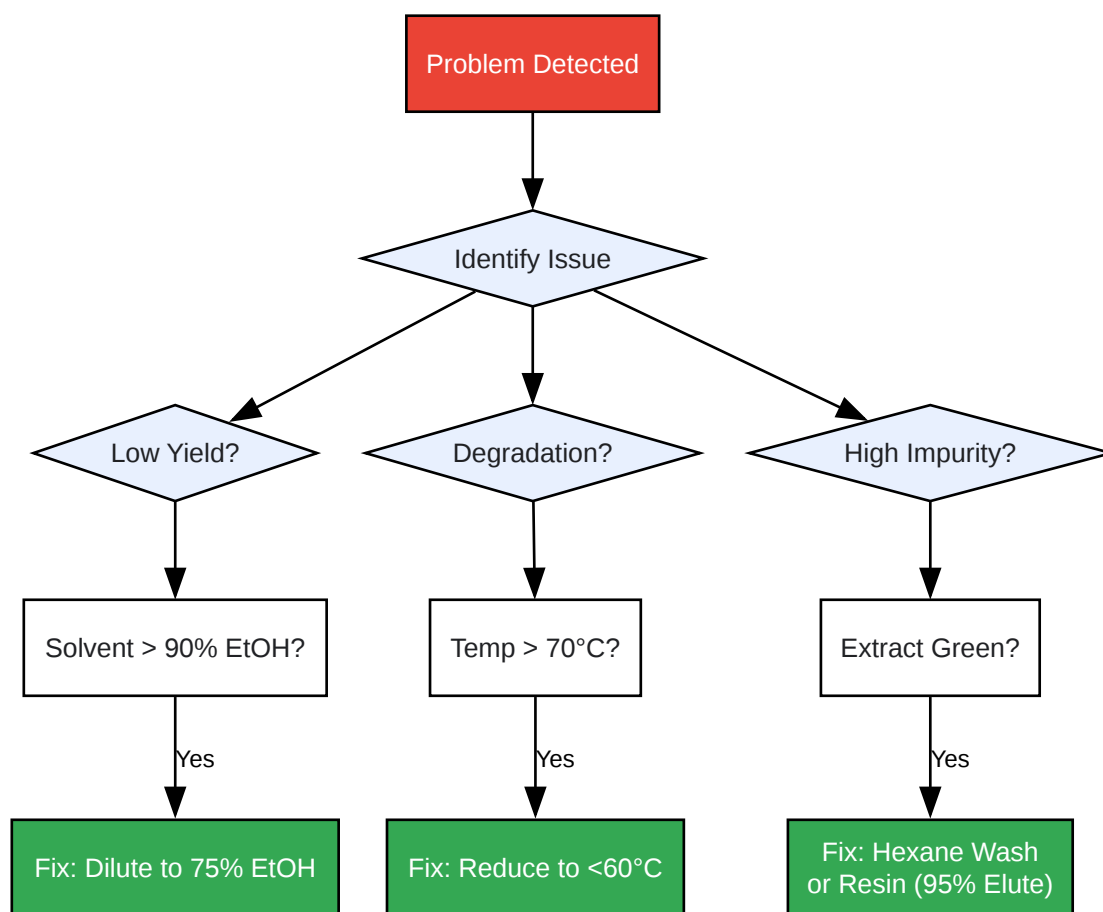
Problem Detected

Identify Issue

Low Yield?

Degradation?

High Impurity?

Solvent > 90% EtOH?

Temp > 70°C?

Extract Green?

Yes

Yes

Yes

Fix: Dilute to 75% EtOH

Fix: Reduce to <60°C

Fix: Hexane Wash or Resin (95% Elute)